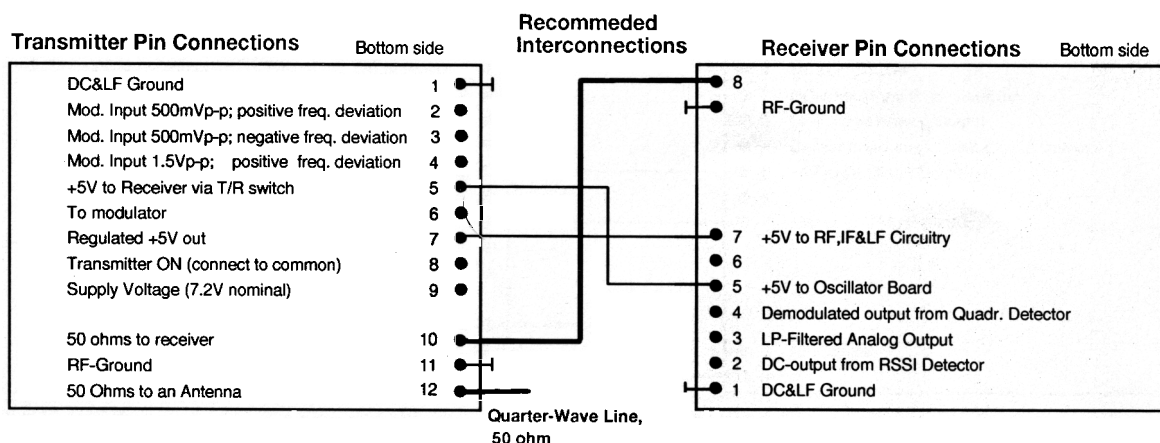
Transmitter Pin Connections Bottom side

Recommeded Interconnections

Receiver Pin Connections Bottom side

DC&LF Ground 1
Mod. Input 500mVp-p; positive freq. deviation 2
Mod. Input 500mVp-p; negative freq. deviation 3
Mod. Input 1.5Vp-p; positive freq. deviation 4
+5V to Receiver via T/R switch 5
To modulator 6
Regulated +5V out 7
Transmitter ON (connect to common) 8
Supply Voltage (7.2V nominal) 9

50 ohms to receiver 10
RF-Ground 11
50 Ohms to an Antenna 12

Quarter-Wave Line, 50 ohm

8
RF-Ground

7 +5V to RF,IF&LF Circuitry
6
5 +5V to Oscillator Board
4 Demodulated output from Quadr. Detector
3 LP-Filtered Analog Output
2 DC-output from RSSI Detector
1 DC&LF Ground